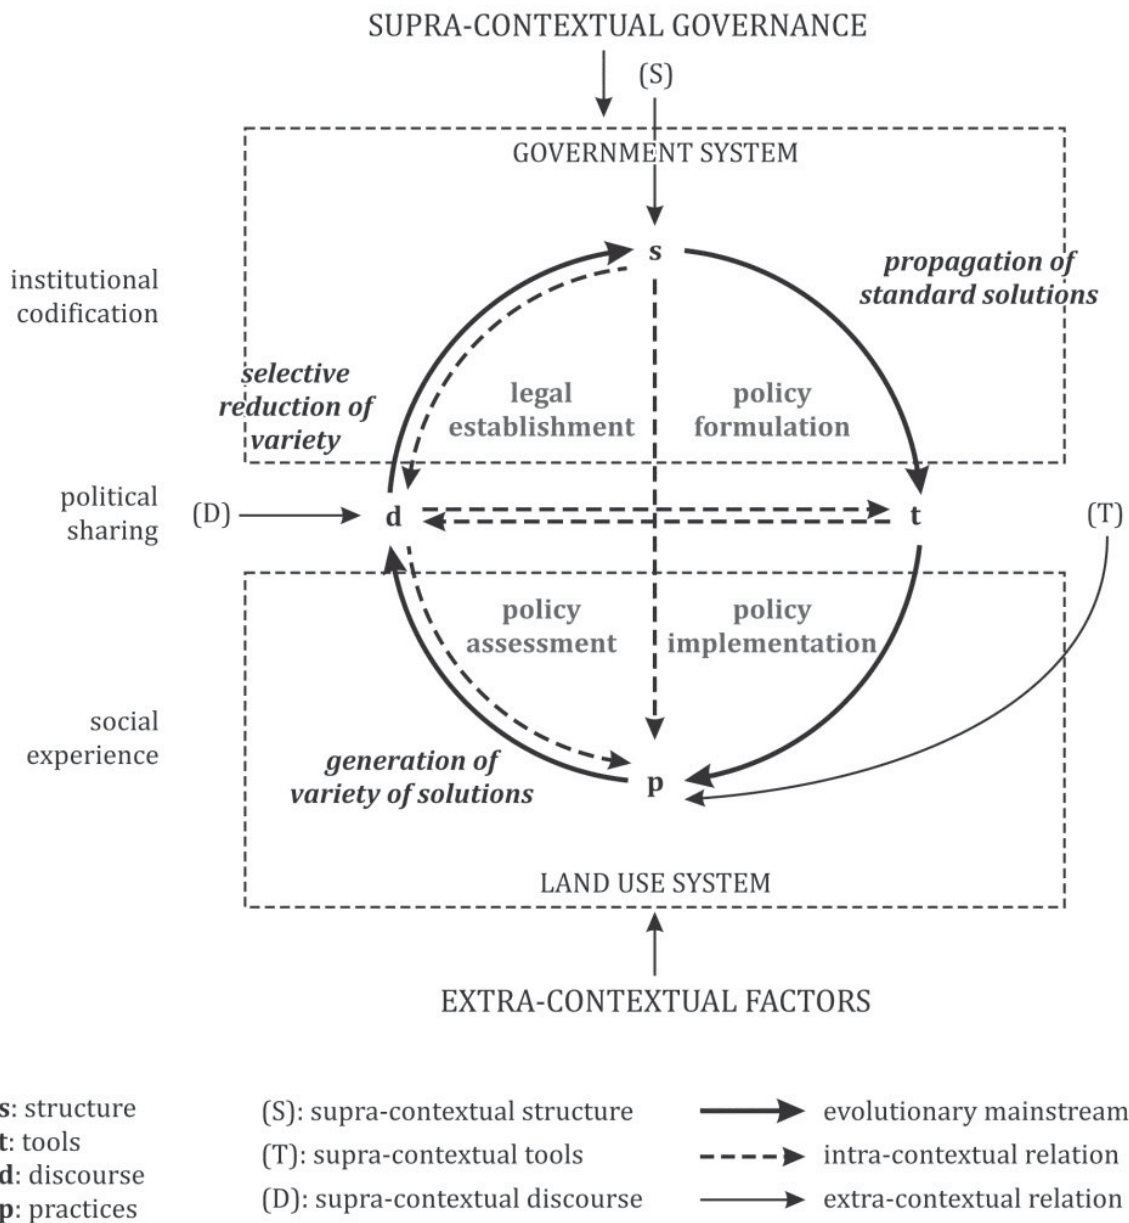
SUPRA-CONTEXTUAL GOVERNANCE

(S)

GOVERNMENT SYSTEM

institutional codification

s

propagation of standard solutions

selective reduction of variety

legal establishment

policy formulation

political sharing

(D)

d

t

(T)

policy assessment

policy implementation

social experience

generation of variety of solutions

p

LAND USE SYSTEM

EXTRA-CONTEXTUAL FACTORS

**s**: structure
**t**: tools
**d**: discourse
**p**: practices

(S): supra-contextual structure
(T): supra-contextual tools
(D): supra-contextual discourse

evolutionary mainstream
intra-contextual relation
extra-contextual relation